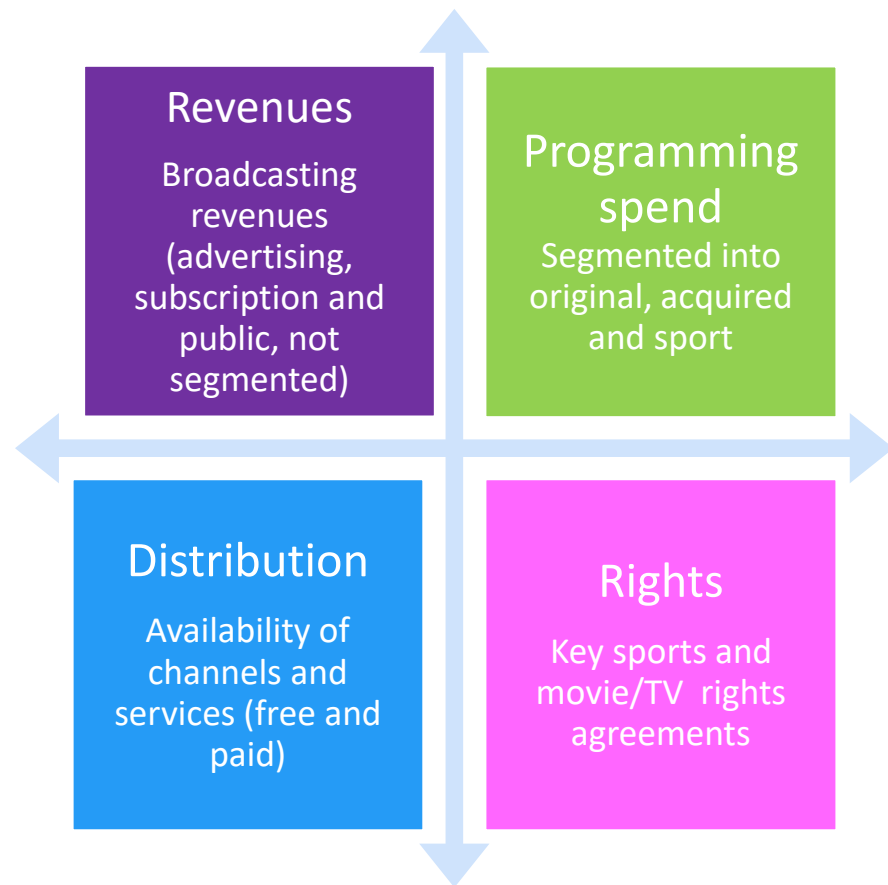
Revenues

Broadcasting revenues (advertising, subscription and public, not segmented)

Programming spend

Segmented into original, acquired and sport

Distribution

Availability of channels and services (free and paid)

Rights

Key sports and movie/TV rights agreements